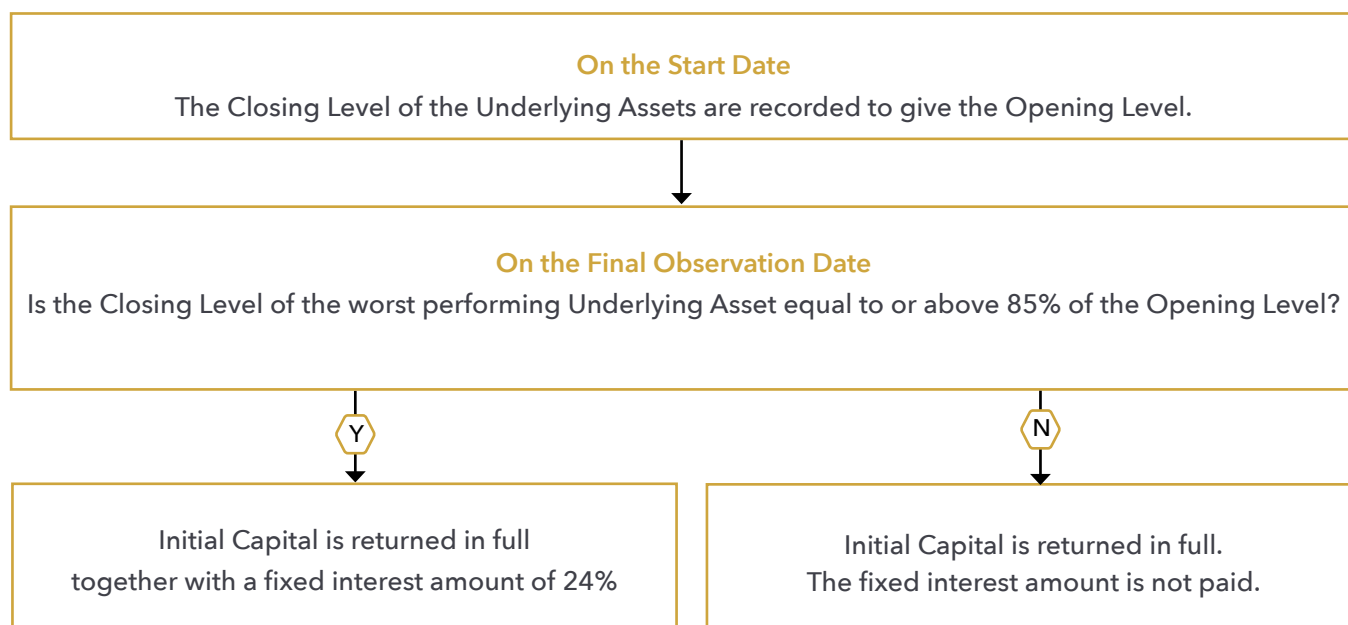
On the Start Date
The Closing Level of the Underlying Assets are recorded to give the Opening Level.

On the Final Observation Date
Is the Closing Level of the worst performing Underlying Asset equal to or above 85% of the Opening Level?

Y

N

Initial Capital is returned in full together with a fixed interest amount of 24%

Initial Capital is returned in full. The fixed interest amount is not paid.